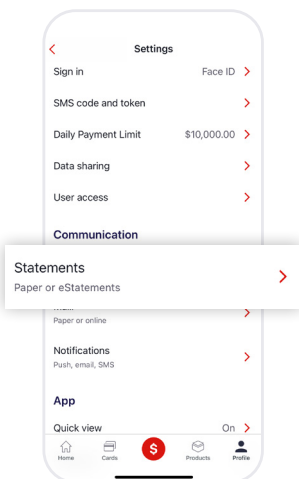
Settings

Sign in Face ID

SMS code and token

Daily Payment Limit $10,000.00

Data sharing

User access

Communication

Statements
Paper or eStatements

Mail
Paper or online

Notifications
Push, email, SMS

App

Quick view On

Home Cards $ Products Profile